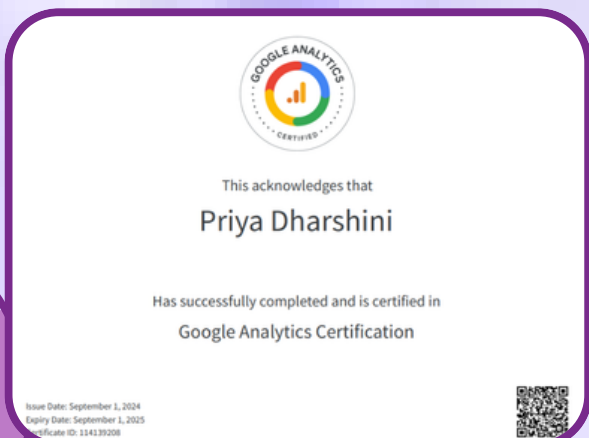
GOOGLE ANALYTICS

CERTIFIED

This acknowledges that

Priya Dharshini

Has successfully completed and is certified in

Google Analytics Certification

Issue Date: September 1, 2024
Expiry Date: September 1, 2025
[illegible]rtificate ID: 114139208